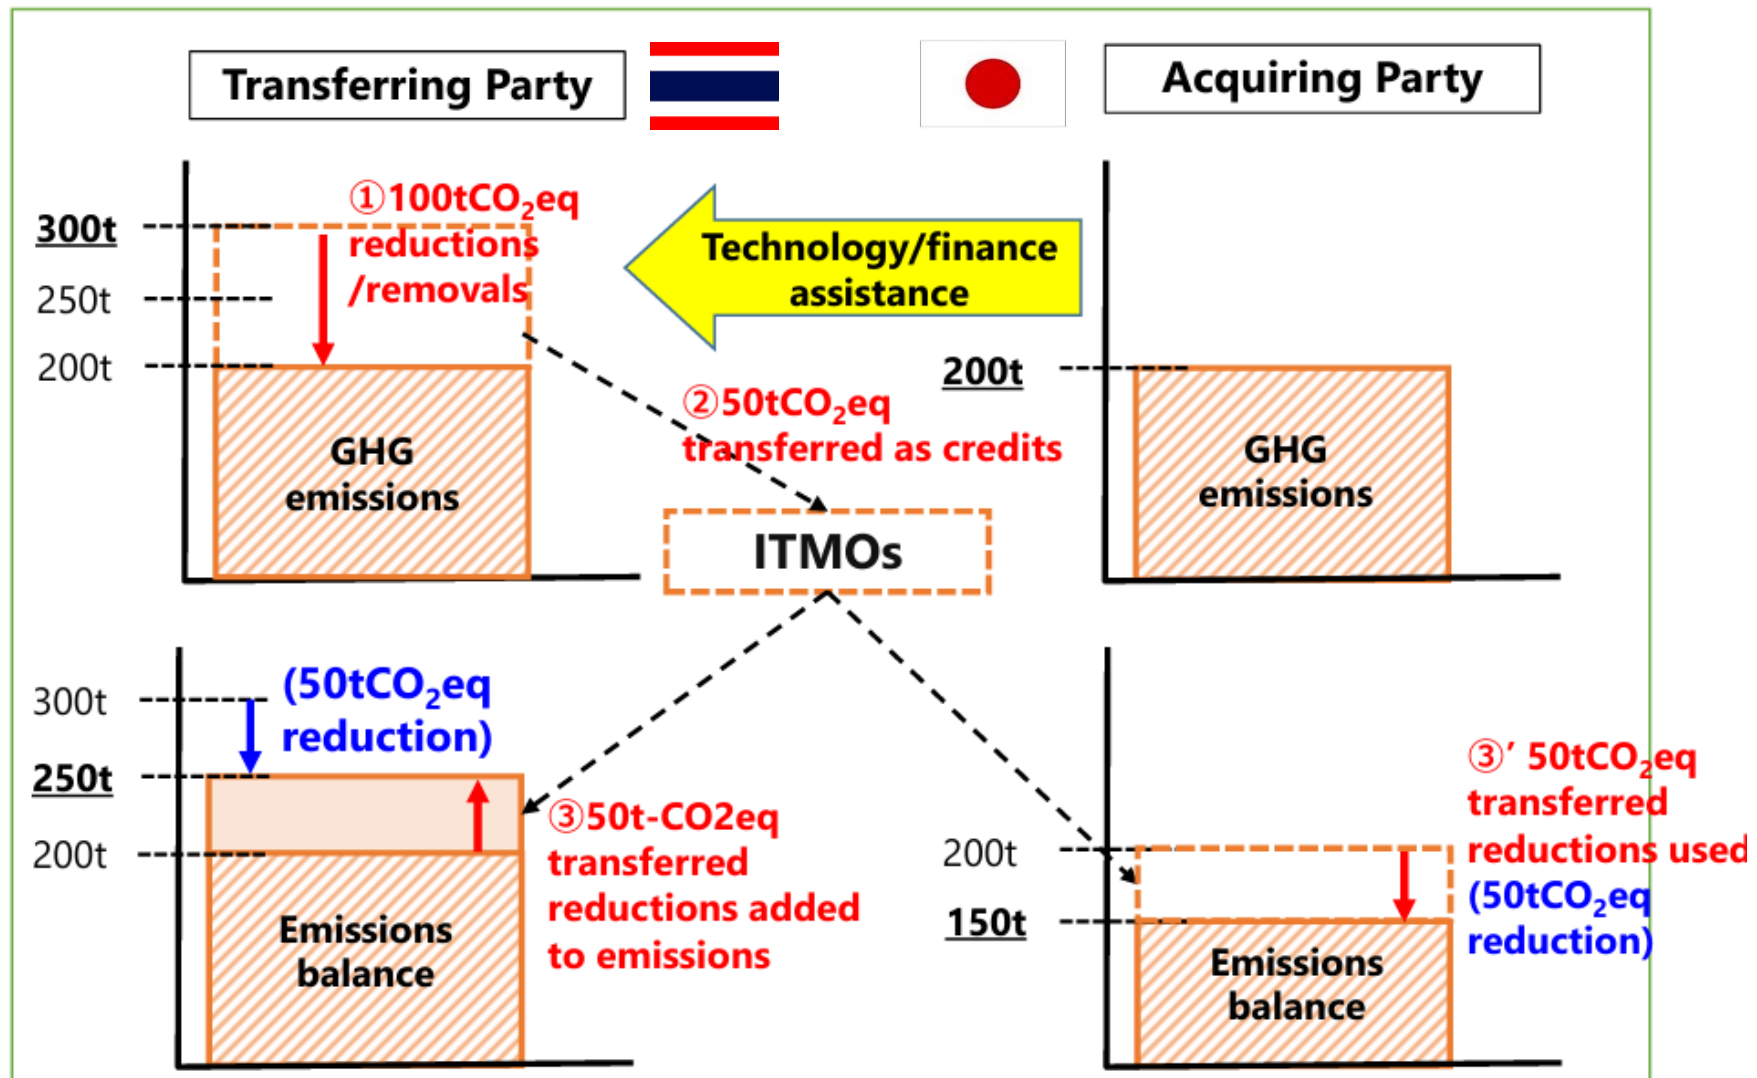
Transferring Party

Acquiring Party

300t

250t

200t

①100t$CO_2$eq reductions /removals

Technology/finance assistance

GHG emissions

200t

②50t$CO_2$eq transferred as credits

GHG emissions

ITMOs

300t

(50t$CO_2$eq reduction)

250t

200t

③50t-CO2eq transferred reductions added to emissions

Emissions balance

200t

150t

③′ 50t$CO_2$eq transferred reductions used

(50t$CO_2$eq reduction)

Emissions balance